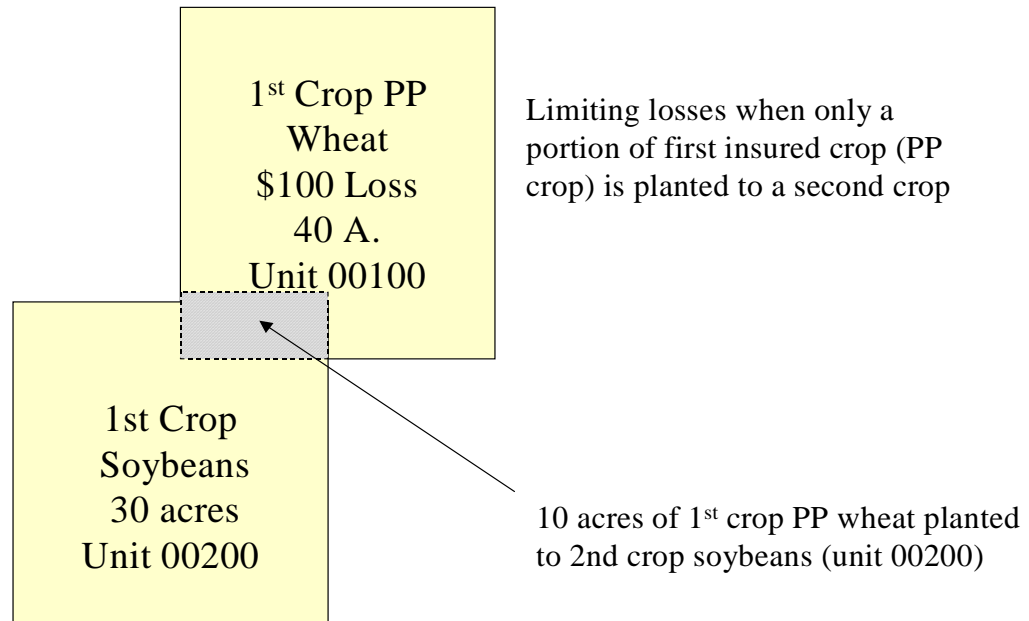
1$^{st}$ Crop PP
Wheat
\$100 Loss
40 A.
Unit 00100

Limiting losses when only a portion of first insured crop (PP crop) is planted to a second crop

1st Crop
Soybeans
30 acres
Unit 00200

10 acres of 1$^{st}$ crop PP wheat planted to 2nd crop soybeans (unit 00200)